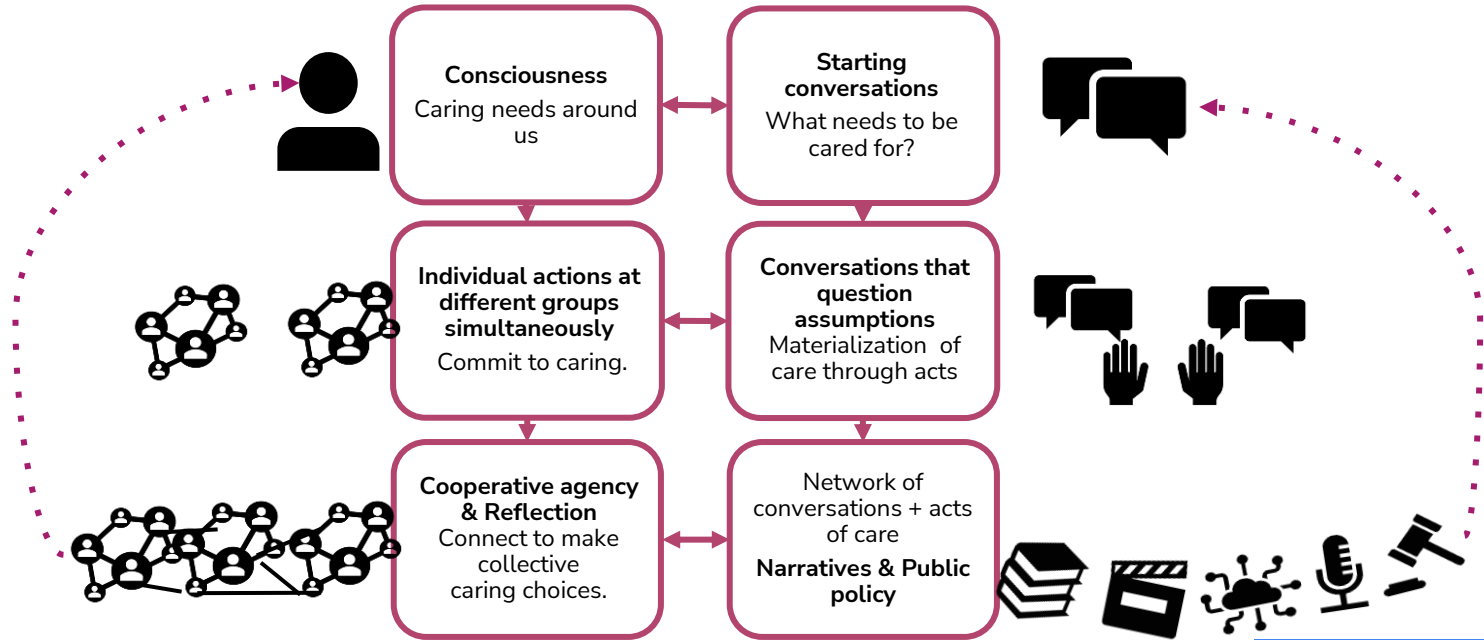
Consciousness
Caring needs around us

Starting conversations
What needs to be cared for?

Individual actions at different groups simultaneously
Commit to caring.

Conversations that question assumptions
Materialization of care through acts

Cooperative agency & Reflection
Connect to make collective caring choices.

Network of conversations + acts of care
Narratives & Public policy